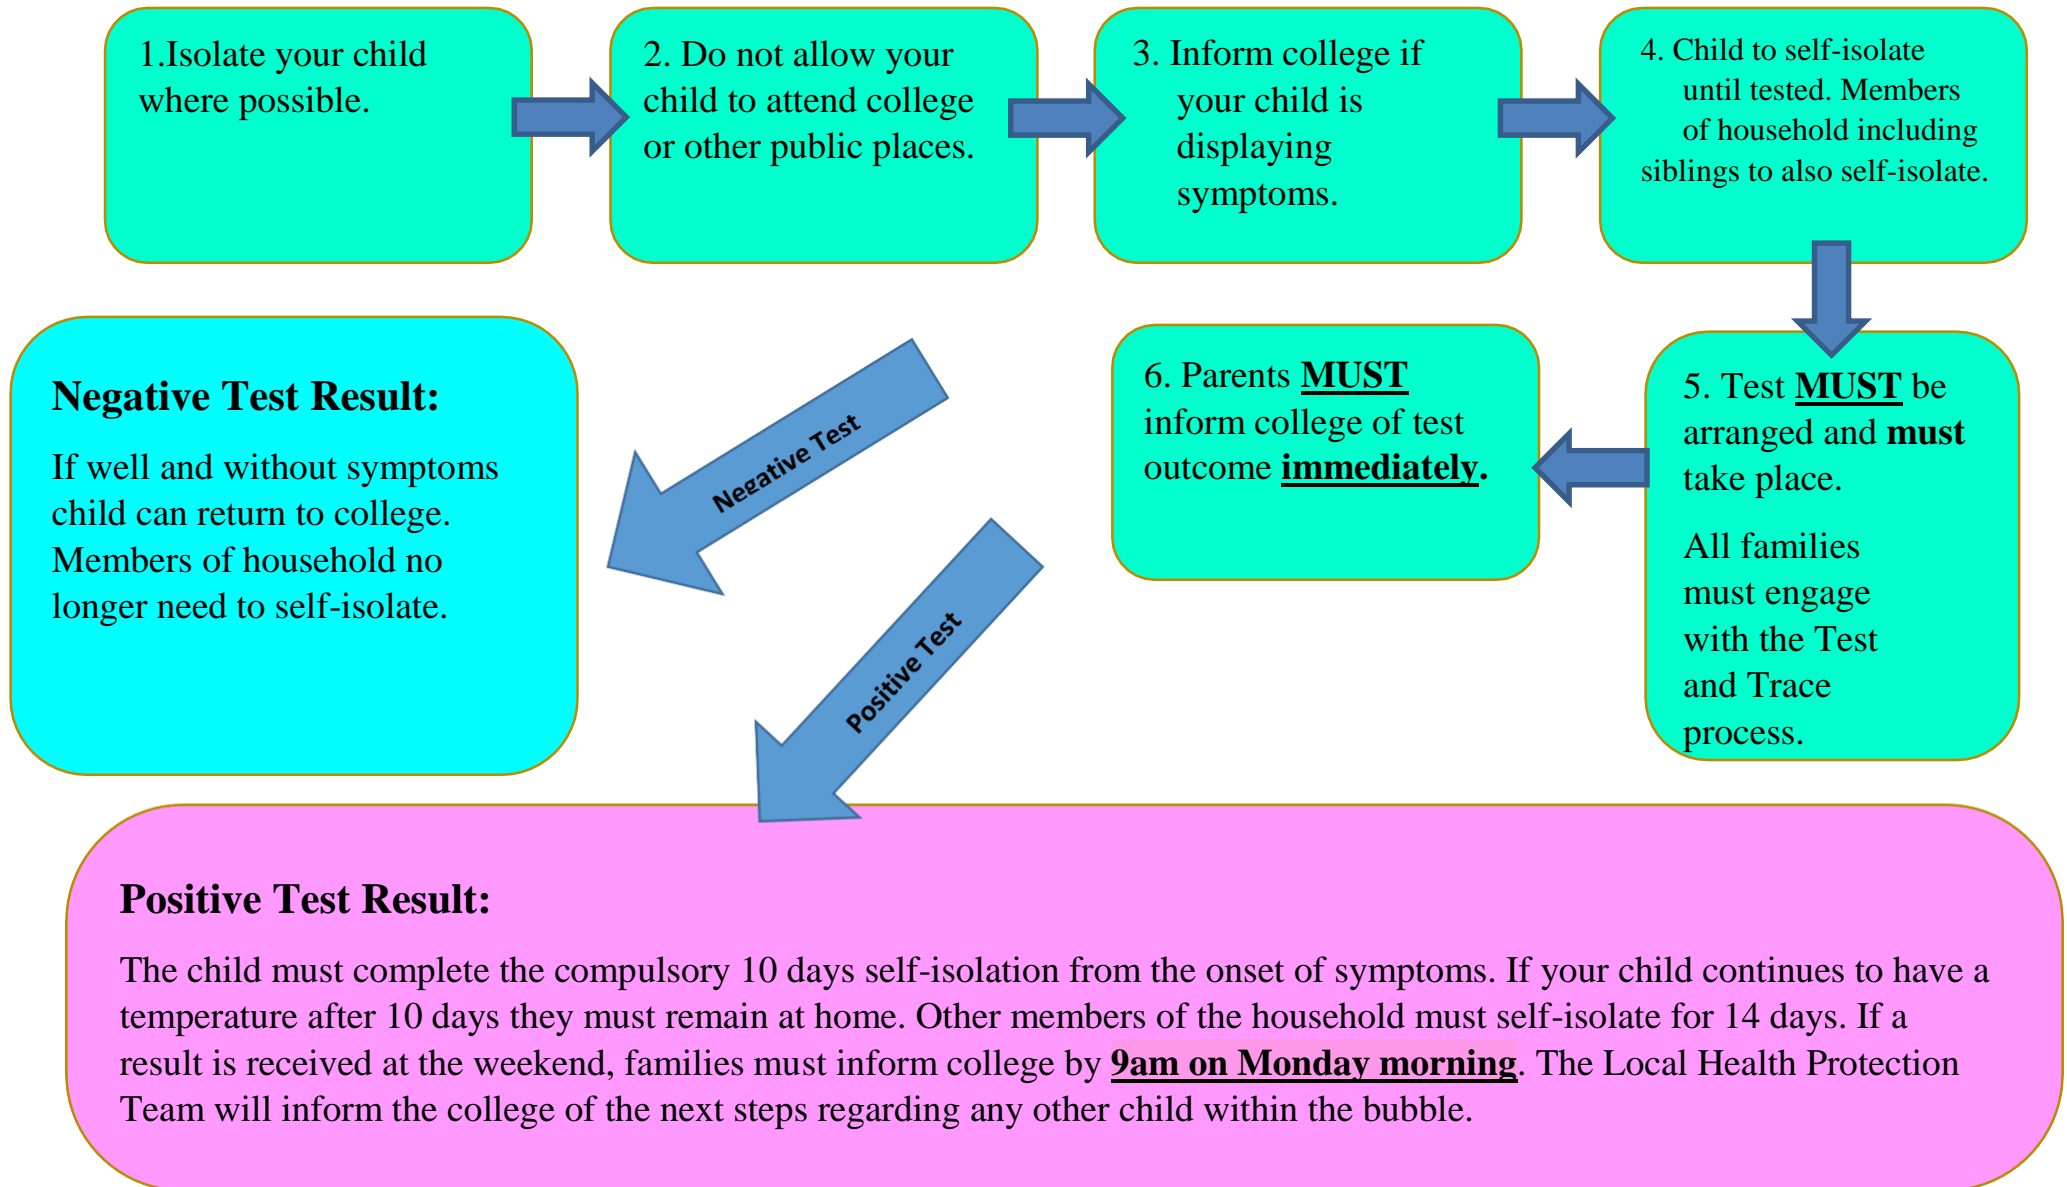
1.Isolate your child where possible.

2. Do not allow your child to attend college or other public places.

3. Inform college if your child is displaying symptoms.

4. Child to self-isolate until tested. Members of household including siblings to also self-isolate.

5. Test MUST be arranged and must take place.

All families must engage with the Test and Trace process.

6. Parents MUST inform college of test outcome immediately.

Negative Test

Negative Test Result:

If well and without symptoms child can return to college. Members of household no longer need to self-isolate.

Positive Test

Positive Test Result:

The child must complete the compulsory 10 days self-isolation from the onset of symptoms. If your child continues to have a temperature after 10 days they must remain at home. Other members of the household must self-isolate for 14 days. If a result is received at the weekend, families must inform college by 9am on Monday morning. The Local Health Protection Team will inform the college of the next steps regarding any other child within the bubble.